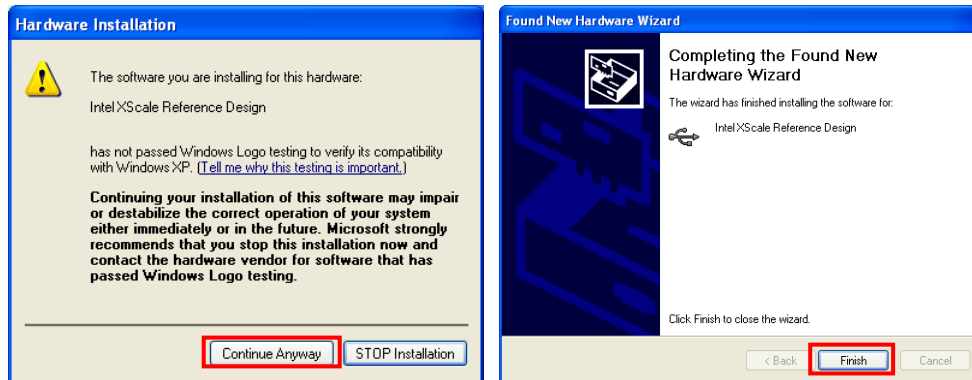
Hardware Installation

The software you are installing for this hardware:

Intel XScale Reference Design

has not passed Windows Logo testing to verify its compatibility with Windows XP. (Tell me why this testing is important.)

Continuing your installation of this software may impair or destabilize the correct operation of your system either immediately or in the future. Microsoft strongly recommends that you stop this installation now and contact the hardware vendor for software that has passed Windows Logo testing.

Continue Anyway STOP Installation

Found New Hardware Wizard

Completing the Found New Hardware Wizard

The wizard has finished installing the software for:

Intel XScale Reference Design

Click Finish to close the wizard.

< Back Finish Cancel